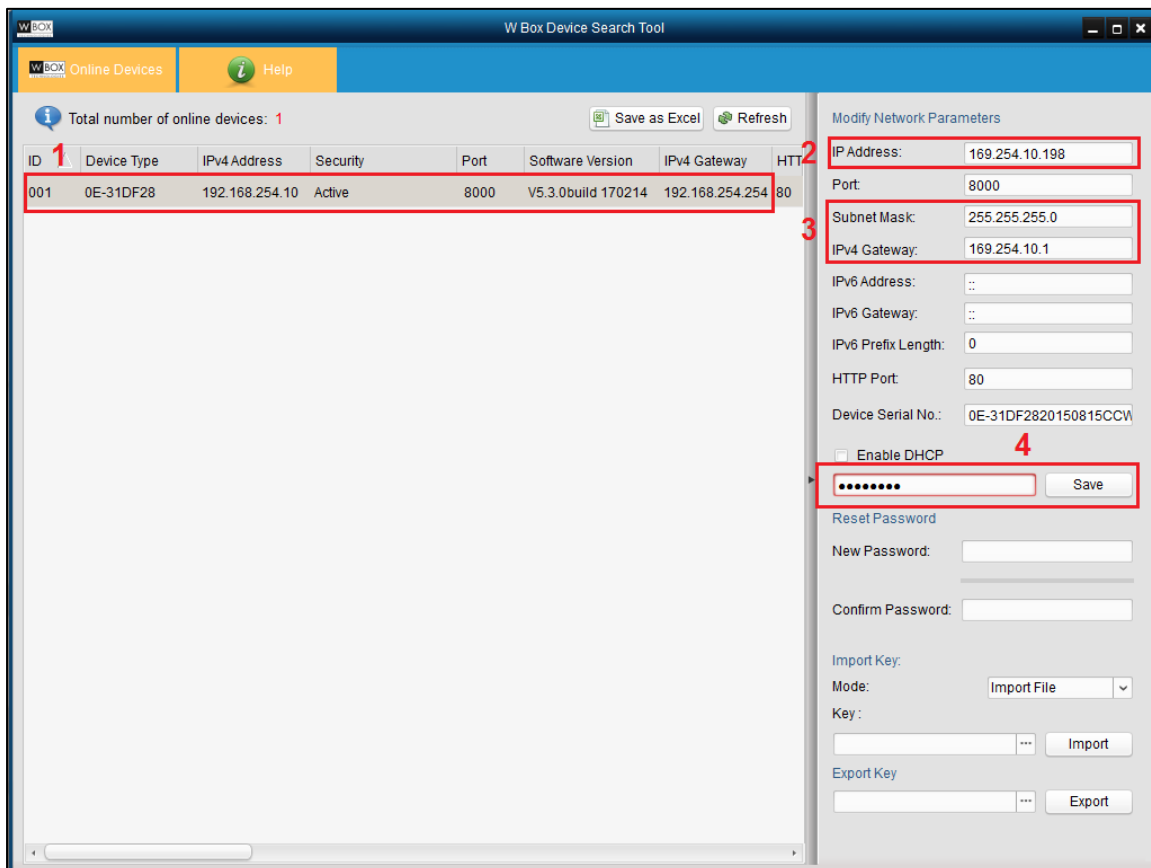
W BOX

W Box Device Search Tool

W BOX Online Devices

Help

Total number of online devices: 1

Save as Excel

Refresh

| ID | Device Type | IPv4 Address | Security | Port | Software Version | IPv4 Gateway | HTT |
|---|---|---|---|---|---|---|---|
| 001 | 0E-31DF28 | 192.168.254.10 | Active | 8000 | V5.3.0build 170214 | 192.168.254.254 | 80 |

1

Modify Network Parameters

2

IP Address: 169.254.10.198

Port: 8000

3

Subnet Mask: 255.255.255.0

IPv4 Gateway: 169.254.10.1

IPv6 Address: ::

IPv6 Gateway: ::

IPv6 Prefix Length: 0

HTTP Port: 80

Device Serial No.: 0E-31DF2820150815CCW

4

Enable DHCP

••••••••

Save

Reset Password

New Password:

Confirm Password:

Import Key:

Mode: Import File

Key :

Import

Export Key

Export